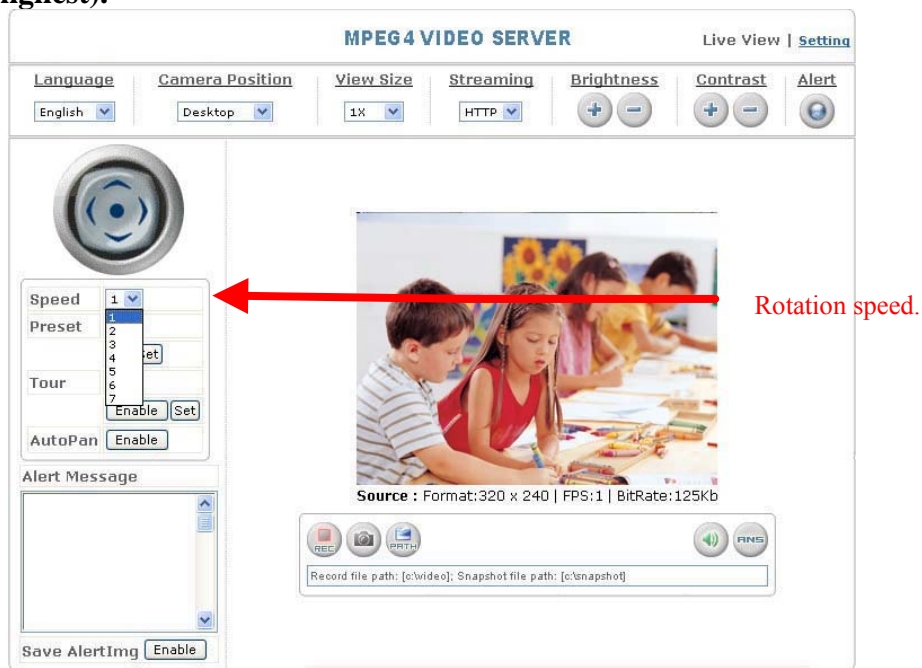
ighest).

MPEG4 VIDEO SERVER

Live View | Setting

Language
English

Camera Position
Desktop

View Size
1X

Streaming
HTTP

Brightness

Contrast

Alert

Speed 1
1
2
3
4
5
6
7

Preset

Set

Tour

Enable Set

AutoPan Enable

Alert Message

Save AlertImg Enable

Rotation speed.

Source : Format:320 x 240 | FPS:1 | BitRate:125Kb

REC

PATH

ANS

Record file path: [c:\video]; Snapshot file path: [c:\snapshot]